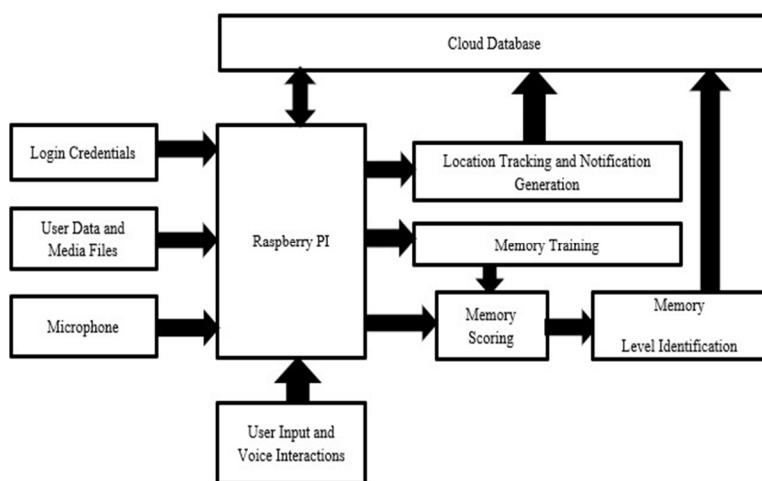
Cloud Database

Login Credentials

User Data and Media Files

Microphone

Raspberry PI

Location Tracking and Notification Generation

Memory Training

Memory Scoring

Memory Level Identification

User Input and Voice Interactions